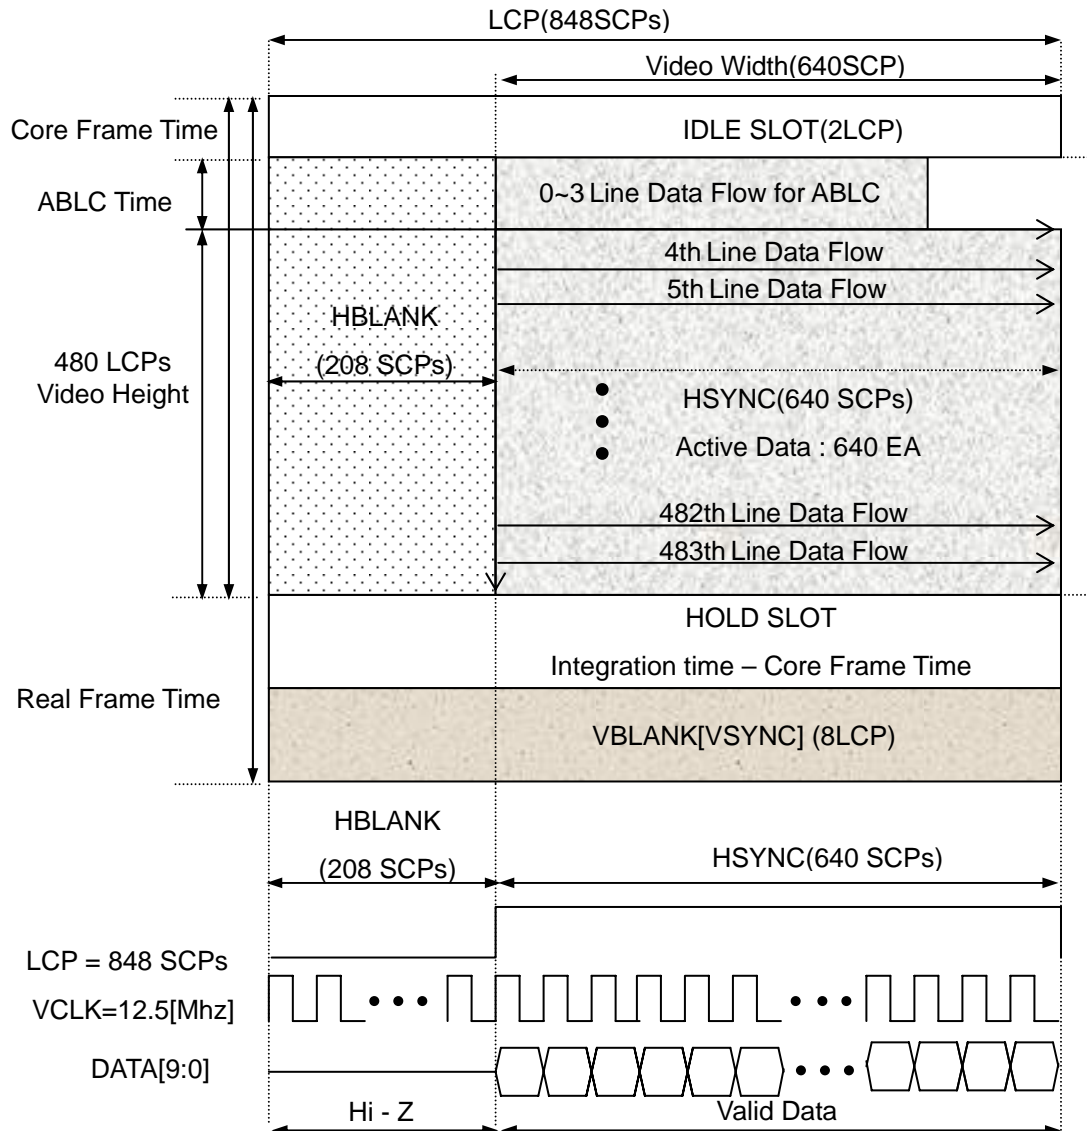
LCP(848SCPs)

Video Width(640SCP)

Core Frame Time

IDLE SLOT(2LCP)

ABLC Time

0~3 Line Data Flow for ABLC

4th Line Data Flow

5th Line Data Flow

HBLANK

(208 SCPs)

480 LCPs
Video Height

HSYNC(640 SCPs)

Active Data : 640 EA

482th Line Data Flow

483th Line Data Flow

HOLD SLOT

Integration time – Core Frame Time

Real Frame Time

VBLANK[VSYNC] (8LCP)

HBLANK

(208 SCPs)

HSYNC(640 SCPs)

LCP = 848 SCPs

VCLK=12.5[Mhz]

DATA[9:0]

Hi - Z

Valid Data